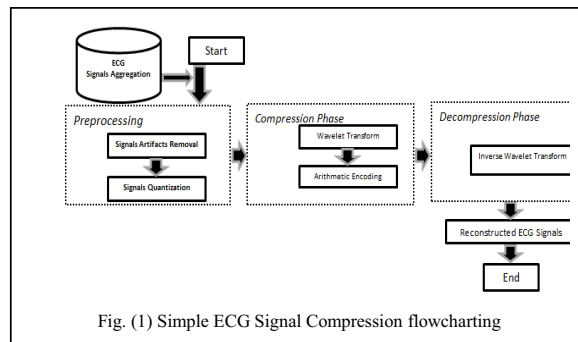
ECG
Signals Aggregation

Start

Preprocessing

Signals Artifacts Removal

Signals Quantization

Compression Phase

Wavelet Transform

Arithmetic Encoding

Decompression Phase

Inverse Wavelet Transform

Reconstructed ECG Signals

End

Fig. (1) Simple ECG Signal Compression flowcharting